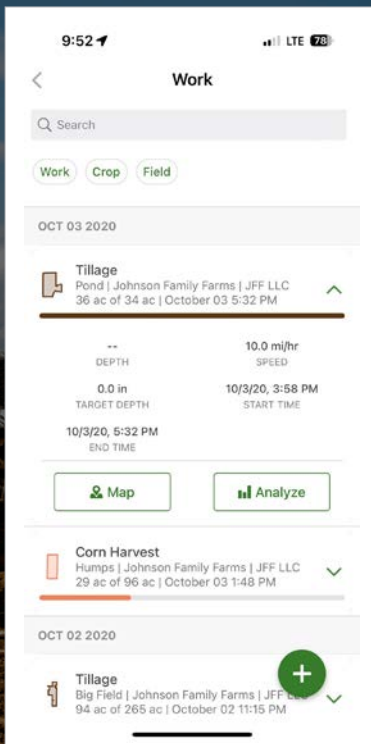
9:52

LTE 78

Work

Search

Work Crop Field

OCT 03 2020

Tillage
Pond | Johnson Family Farms | JFF LLC
36 ac of 34 ac | October 03 5:32 PM

--
DEPTH

10.0 mi/hr
SPEED

0.0 in
TARGET DEPTH

10/3/20, 3:58 PM
START TIME

10/3/20, 5:32 PM
END TIME

Map

Analyze

Corn Harvest
Humps | Johnson Family Farms | JFF LLC
29 ac of 96 ac | October 03 1:48 PM

OCT 02 2020

Tillage
Big Field | Johnson Family Farms | JFF LLC
94 ac of 265 ac | October 02 11:15 PM